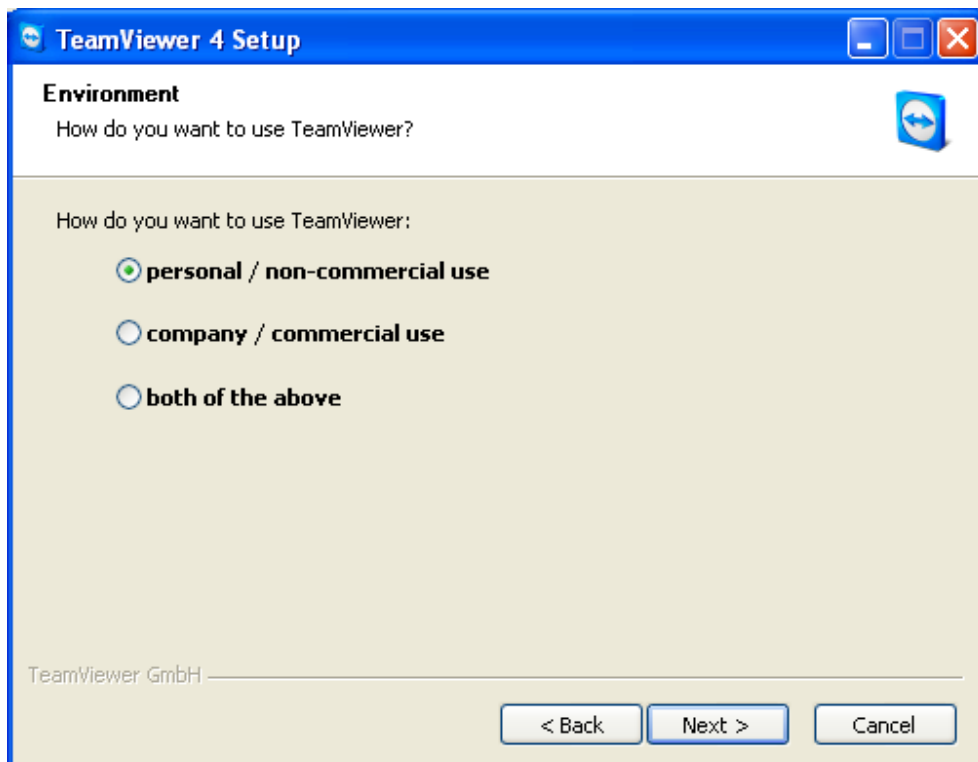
TeamViewer 4 Setup

Environment
How do you want to use TeamViewer?

How do you want to use TeamViewer:

personal / non-commercial use

company / commercial use

both of the above

TeamViewer GmbH

< Back
Next >
Cancel